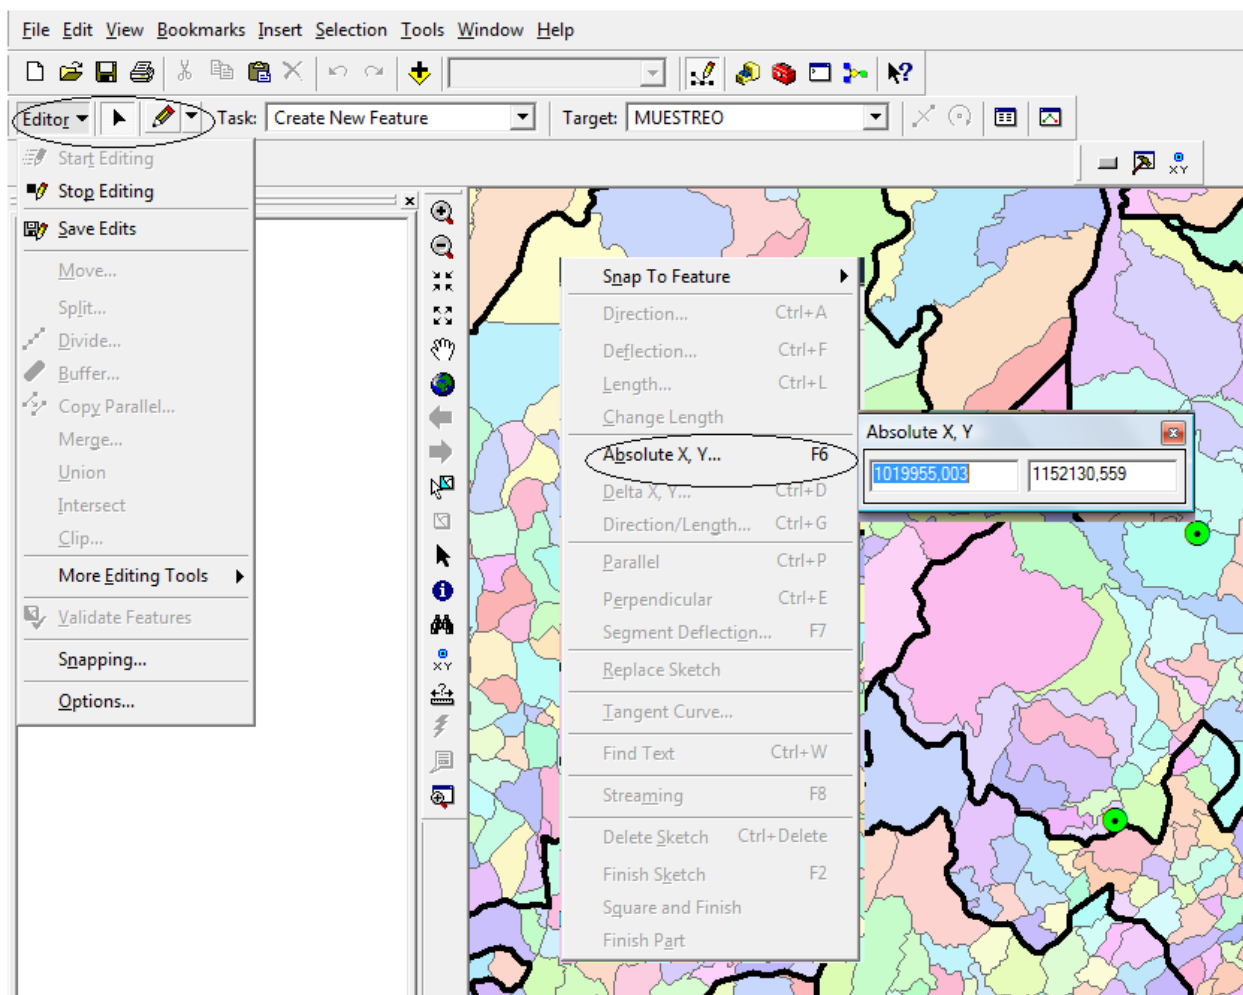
File Edit View Bookmarks Insert Selection Tools Window Help

Editor Task: Create New Feature Target: MUESTREO

Start Editing
Stop Editing
Save Edits
Move...
Split...
Divide...
Buffer...
Copy Parallel...
Merge...
Union
Intersect
Clip...
More Editing Tools
Validate Features
Snapping...
Options...

Snap To Feature
Direction... Ctrl+A
Deflection... Ctrl+F
Length... Ctrl+L
Change Length
Absolute X, Y... F6
Delta X, Y... Ctrl+D
Direction/Length... Ctrl+G
Parallel Ctrl+P
Perpendicular Ctrl+E
Segment Deflection... F7
Replace Sketch
Tangent Curve...
Find Text Ctrl+W
Streaming F8
Delete Sketch Ctrl+Delete
Finish Sketch F2
Square and Finish
Finish Part

Absolute X, Y
1019955,003 1152130,559

XY